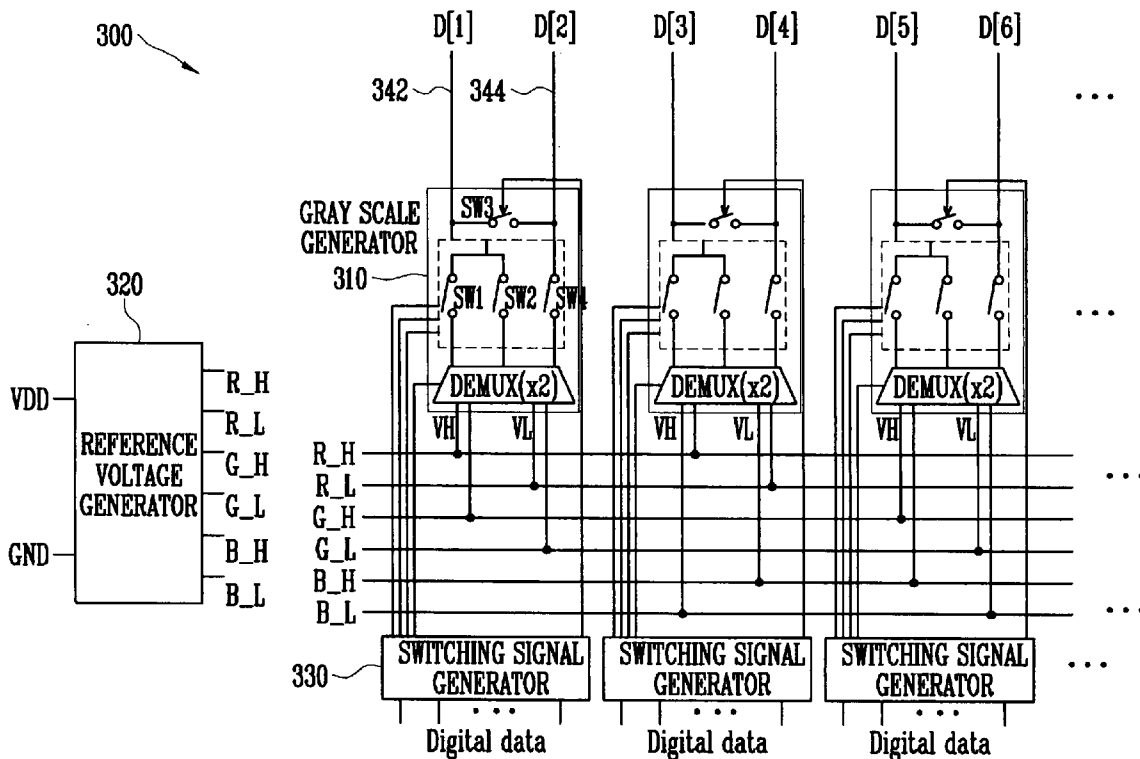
300

D[1] D[2] D[3] D[4] D[5] D[6]

342 344

...

GRAY SCALE GENERATOR

SW3

310

SW1 SW2 SW4

320

...

VDD

REFERENCE VOLTAGE GENERATOR

GND

R_H
R_L
G_H
G_L
B_H
B_L

DEMUX(x2) DEMUX(x2) DEMUX(x2)

VH VL VH VL VH VL

R_H
R_L
G_H
G_L
B_H
B_L

...

...

330

SWITCHING SIGNAL GENERATOR

SWITCHING SIGNAL GENERATOR

SWITCHING SIGNAL GENERATOR

...

...
...
...

Digital data Digital data Digital data